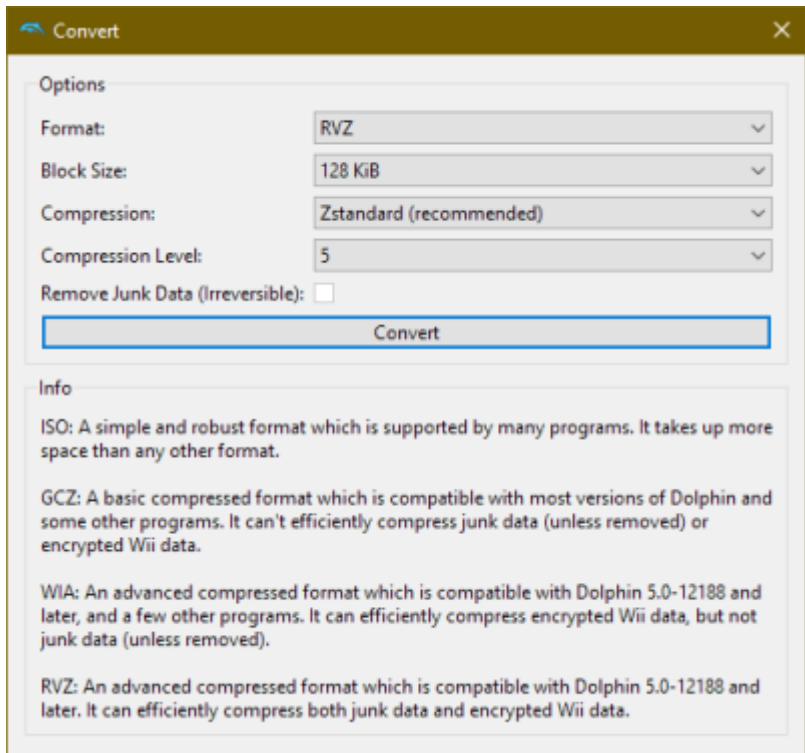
Convert

Options

Format: RVZ

Block Size: 128 KiB

Compression: Zstandard (recommended)

Compression Level: 5

Remove Junk Data (Irreversible):

Convert

Info

ISO: A simple and robust format which is supported by many programs. It takes up more space than any other format.

GCZ: A basic compressed format which is compatible with most versions of Dolphin and some other programs. It can't efficiently compress junk data (unless removed) or encrypted Wii data.

WIA: An advanced compressed format which is compatible with Dolphin 5.0-12188 and later, and a few other programs. It can efficiently compress encrypted Wii data, but not junk data (unless removed).

RVZ: An advanced compressed format which is compatible with Dolphin 5.0-12188 and later. It can efficiently compress both junk data and encrypted Wii data.